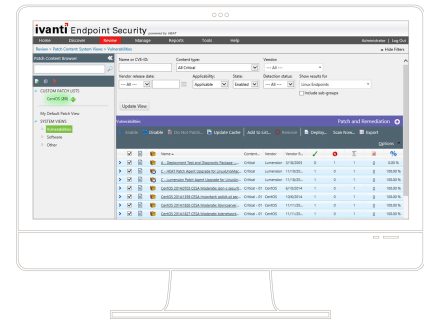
ivanti Endpoint Security powered by HEAT

Home Discover Review Manage Reports Tools Help

Administrator | Log Out

Review > Patch Content System Views > Vulnerabilities

Hide Filters

Patch Content Browser

CUSTOM PATCH LISTS

CentOS (88)

My Default Patch View

SYSTEM VIEWS

Vulnerabilities

Software

Other

Name or CVE-ID:

Content type:

All Critical

Vendor:

--- All ---

Vendor release date:

--- All ---

Applicability:

Applicable

State:

Enabled

Detection status:

--- All ---

Show results for:

Linux Endpoints

Include sub-groups

Update View

Vulnerabilities

Patch and Remediation

Enable Disable Do Not Patch Update Cache Add to List... Remove Deploy... Scan Now... Export

Options

| | | | Name | Content... | Vendor | Vendor R... | | | | | |
|---|---|---|---|---|---|---|---|---|---|---|---|
| | | | 4 - Deployment Tool and Diagnostic Package ... | Critical | Lumension | 3/18/2003 | 0 | 1 | 1 | 0 | 0.00 % |
| | | | 5 - HEAT Patch Agent Upgrade for Linux/Unix/Ma... | Critical | Lumension | 11/18/20... | 1 | 0 | 0 | 0 | 100.00 % |
| | | | 5 - Lumension Patch Agent Upgrade for Linux/U... | Critical | Lumension | 11/18/20... | 1 | 0 | 0 | 0 | 100.00 % |
| | | | CentOS 2014:0703 CESA Moderate: json-c security... | Critical - 01 | CentOS | 6/15/2014 | 1 | 0 | 0 | 0 | 100.00 % |
| | | | CentOS 2014:1306 CESA Important: bash security ... | Critical - 01 | CentOS | 10/6/2014 | 1 | 0 | 0 | 0 | 100.00 % |
| | | | CentOS 2014:1826 CESA Moderate: libvncserver ... | Critical - 01 | CentOS | 11/11/20... | 1 | 0 | 0 | 0 | 100.00 % |
| | | | CentOS 2014:1827 CESA Moderate: kdenetwork s... | Critical - 01 | CentOS | 11/11/20... | 1 | 0 | 0 | 0 | 100.00 % |